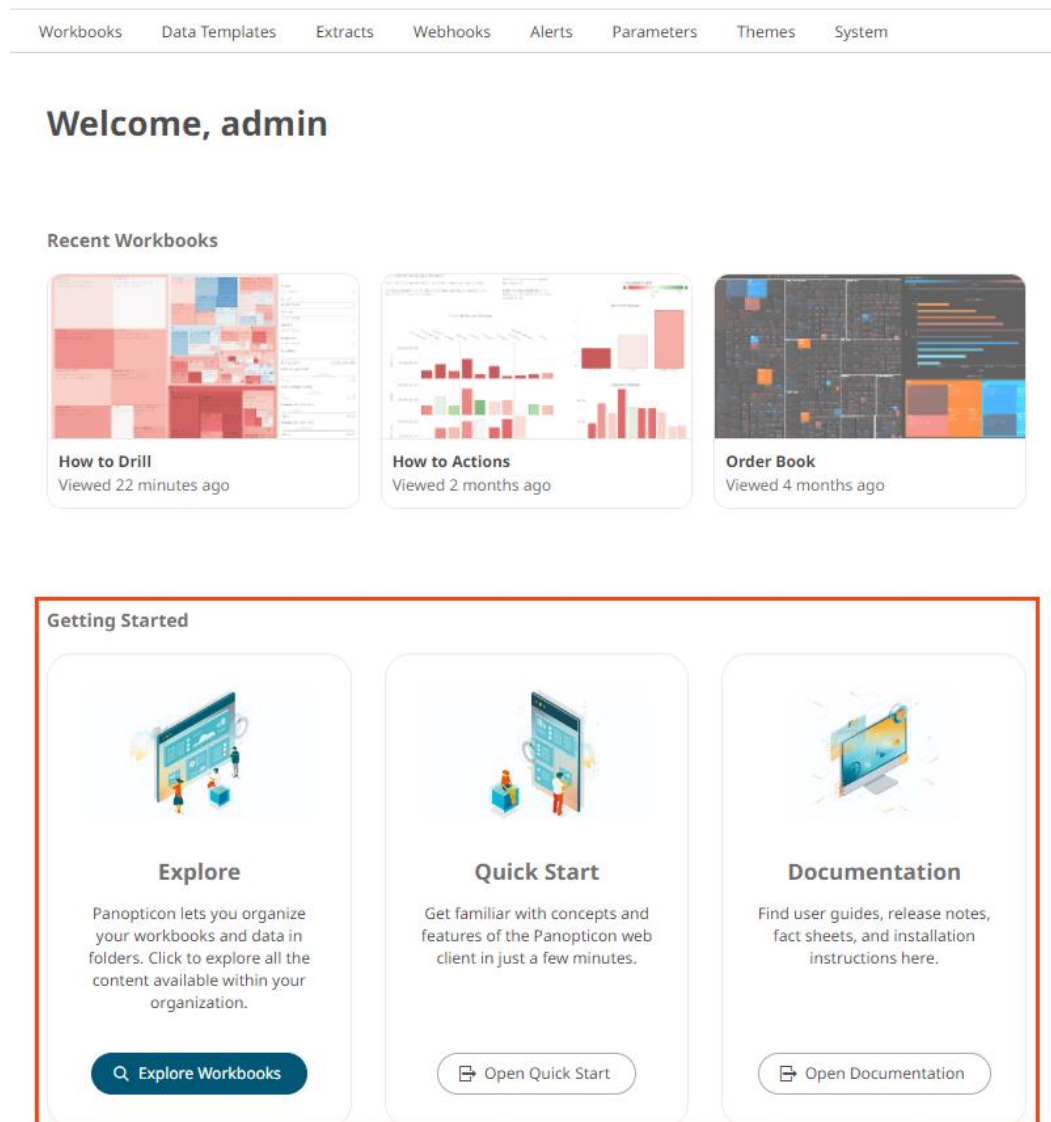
Workbooks Data Templates Extracts Webhooks Alerts Parameters Themes System

Welcome, admin

Recent Workbooks

How to Drill
Viewed 22 minutes ago

How to Actions
Viewed 2 months ago

Order Book
Viewed 4 months ago

Getting Started

Explore

Panopticon lets you organize your workbooks and data in folders. Click to explore all the content available within your organization.

Explore Workbooks

Quick Start

Get familiar with concepts and features of the Panopticon web client in just a few minutes.

Open Quick Start

Documentation

Find user guides, release notes, fact sheets, and installation instructions here.

Open Documentation